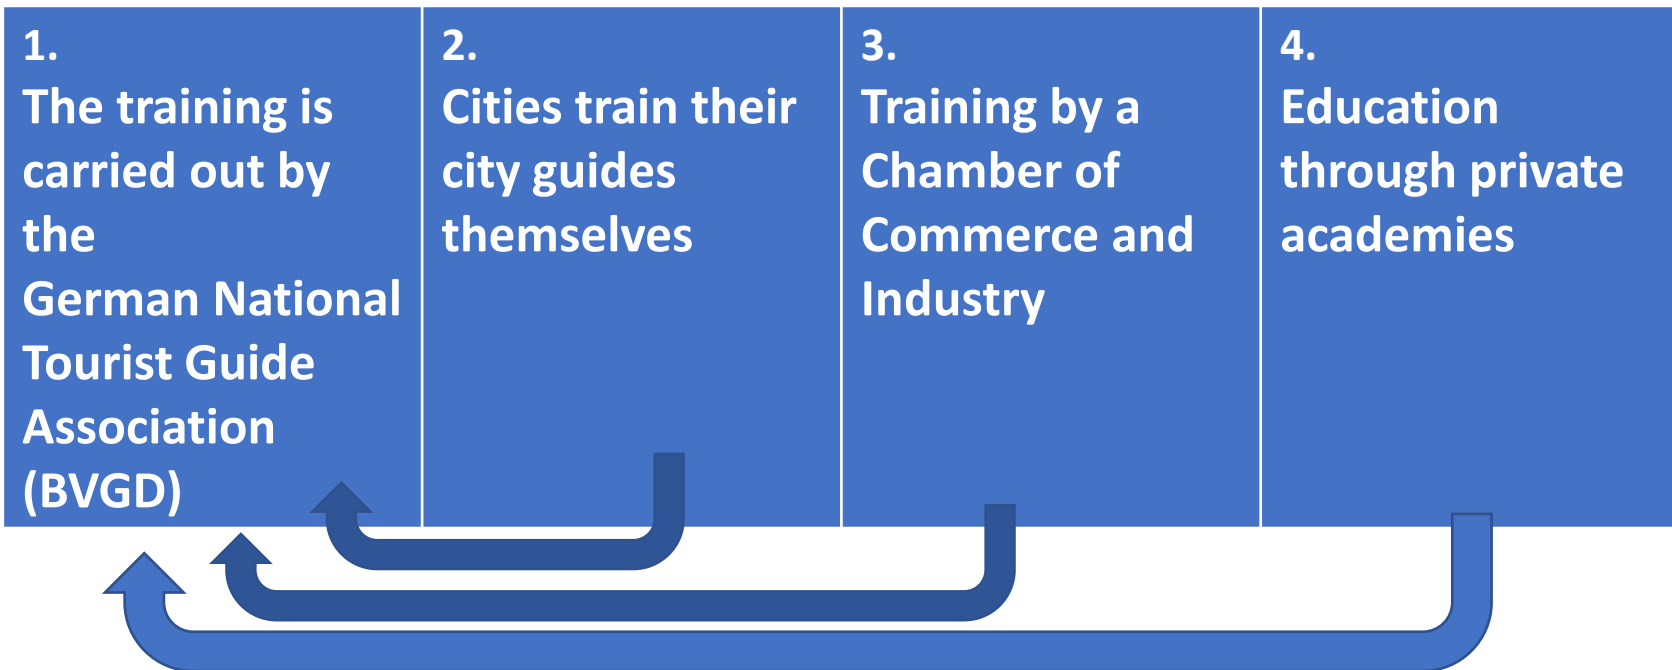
1.
The training is carried out by the German National Tourist Guide Association (BVGD)

2.
Cities train their city guides themselves

3.
Training by a Chamber of Commerce and Industry

4.
Education through private academies